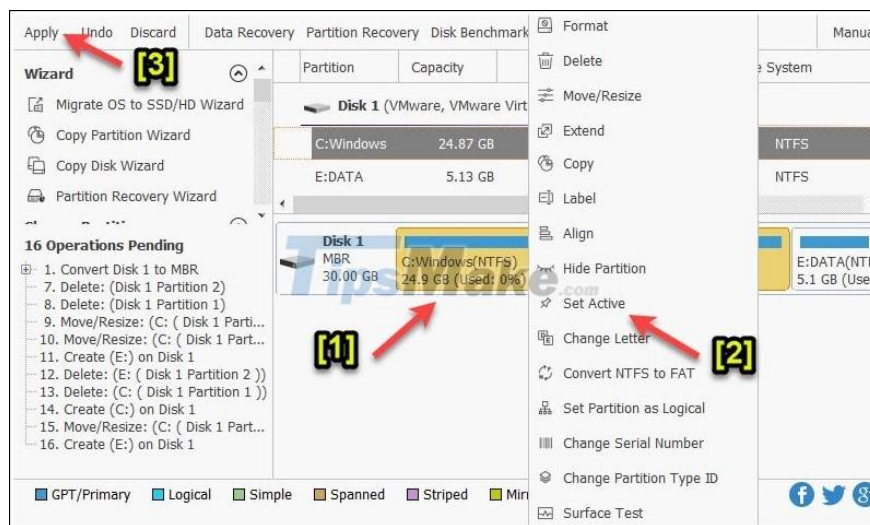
Apply Undo Discard Data Recovery Partition Recovery Disk Benchmark Manua

[3]

Wizard

Migrate OS to SSD/HD Wizard
Copy Partition Wizard
Copy Disk Wizard
Partition Recovery Wizard

16 Operations Pending
1. Convert Disk 1 to MBR
7. Delete: (Disk 1 Partition 2)
8. Delete: (Disk 1 Partition 1)
9. Move/Resize: (C: ( Disk 1 Parti...
10. Move/Resize: (C: ( Disk 1 Part...
11. Create (E:) on Disk 1
12. Delete: (E: ( Disk 1 Partition 2 ))
13. Delete: (C: ( Disk 1 Partition 1 ))
14. Create (C:) on Disk 1
15. Move/Resize: (C: ( Disk 1 Part...
16. Create (E:) on Disk 1

| Partition | Capacity | | e System |
|---|---|---|---|
| Disk 1 (VMware, VMware Virt | | | |
| C:Windows | 24.87 GB | | NTFS |
| E:DATA | 5.13 GB | | NTFS |

Disk 1
MBR
30.00 GB

C:Windows(NTFS)
24.9 GB (Used: 0%)

E:DATA(NT
5.1 GB (Use

[1]

Format
Delete
Move/Resize
Extend
Copy
Label
Align
Hide Partition
Set Active
Change Letter
Convert NTFS to FAT
Set Partition as Logical
Change Serial Number
Change Partition Type ID
Surface Test

[2]

TipsMake.com

GPT/Primary Logical Simple Spanned Striped Mir